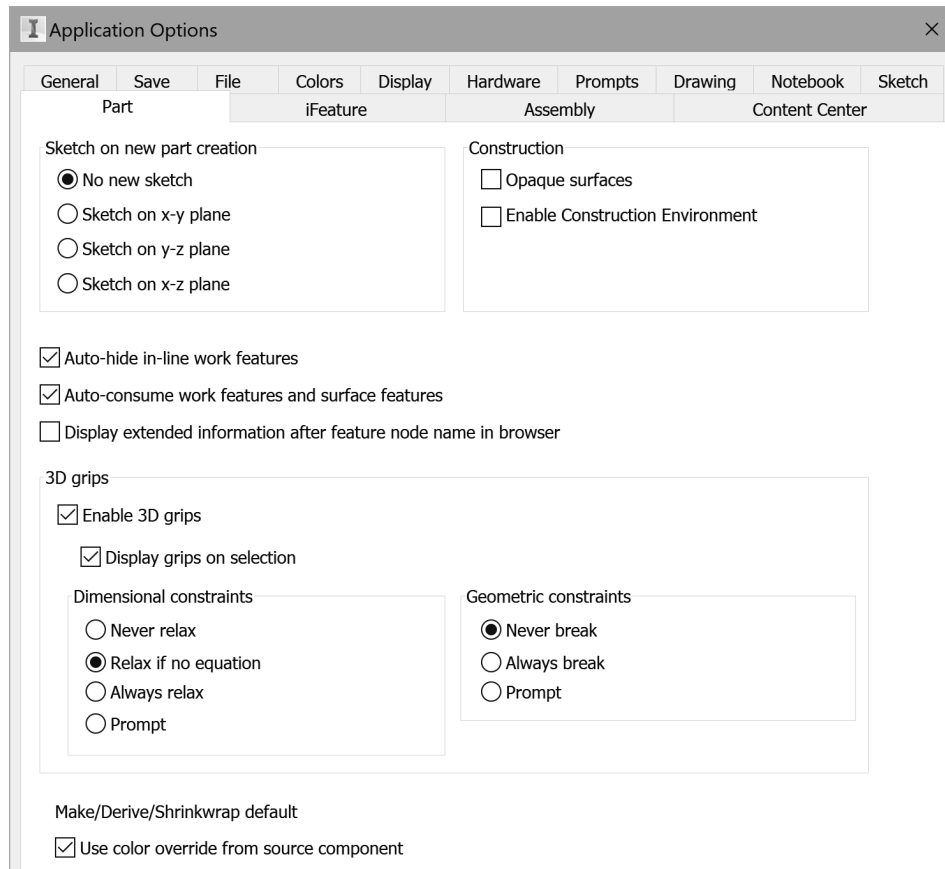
Application Options

General Save File Colors Display Hardware Prompts Drawing Notebook Sketch
Part iFeature Assembly Content Center

Sketch on new part creation
No new sketch
Sketch on x-y plane
Sketch on y-z plane
Sketch on x-z plane

Construction
Opaque surfaces
Enable Construction Environment

Auto-hide in-line work features
Auto-consume work features and surface features
Display extended information after feature node name in browser

3D grips
Enable 3D grips
Display grips on selection

Dimensional constraints
Never relax
Relax if no equation
Always relax
Prompt

Geometric constraints
Never break
Always break
Prompt

Make/Derive/Shrinkwrap default
Use color override from source component